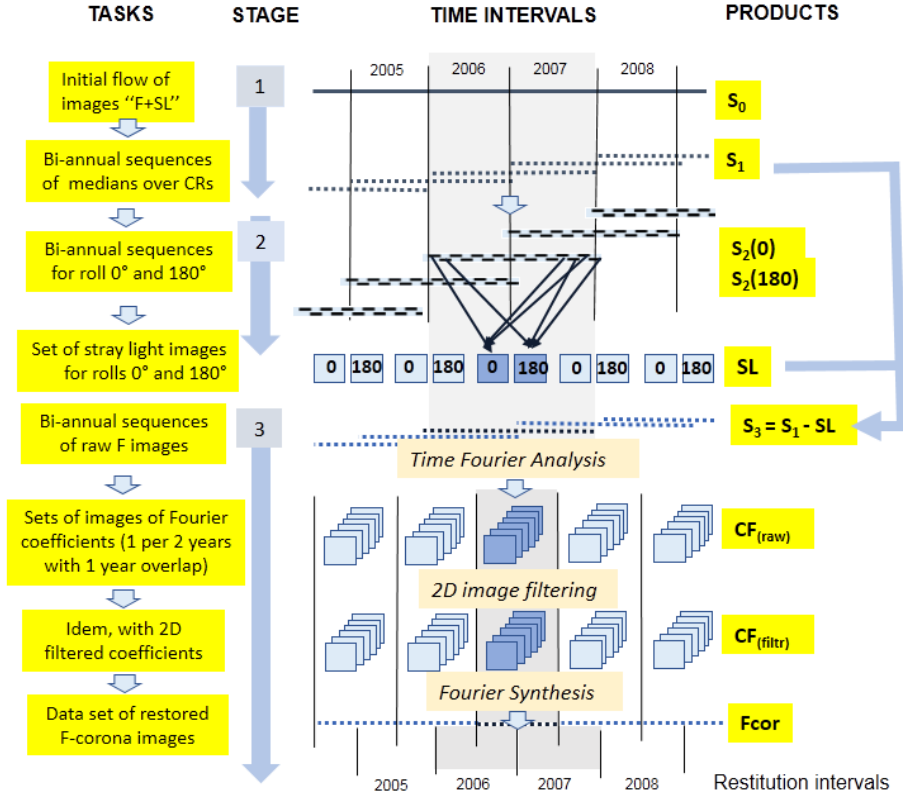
TASKS

STAGE

TIME INTERVALS

PRODUCTS

Initial flow of images "F+SL"

Bi-annual sequences of medians over CRs

Bi-annual sequences for roll 0° and 180°

Set of stray light images for rolls 0° and 180°

Bi-annual sequences of raw F images

Sets of images of Fourier coefficients (1 per 2 years with 1 year overlap)

Idem, with 2D filtered coefficients

Data set of restored F-corona images

1

2

3

2005 2006 2007 2008

0 180 0 180 0 180 0 180 0 180

Time Fourier Analysis

2D image filtering

Fourier Synthesis

$S_0$

$S_1$

$S_2(0)$

$S_2(180)$

SL

$S_3 = S_1 - SL$

$CF_{(raw)}$

$CF_{(filtr)}$

Fcor

2005 2006 2007 2008

Restitution intervals